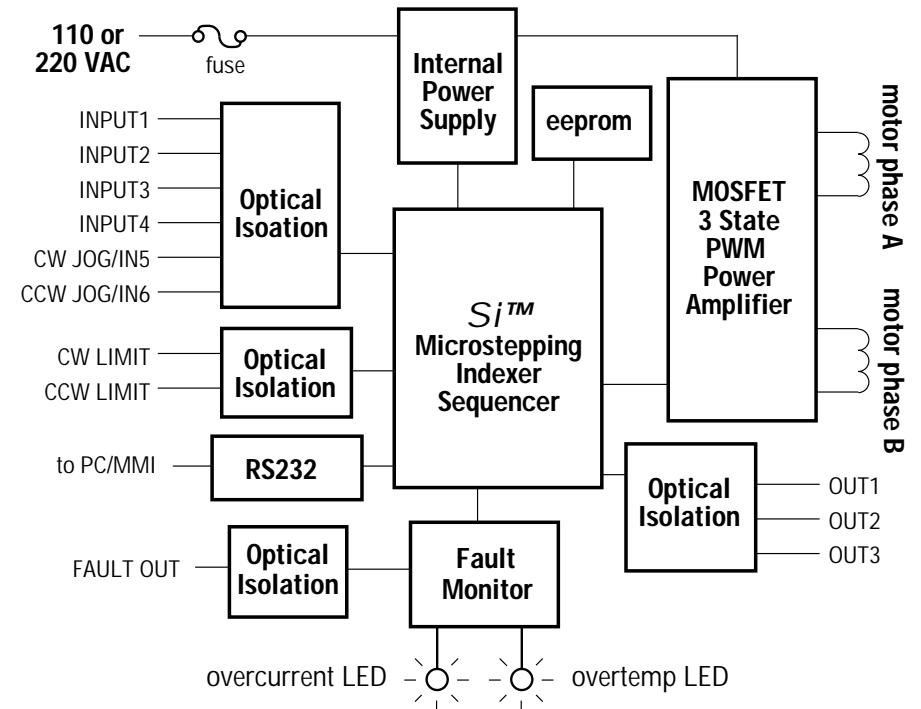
110 or
220 VAC

fuse

Internal Power Supply

eeprom

motor phase A

INPUT1
INPUT2
INPUT3
INPUT4
CW JOG/IN5
CCW JOG/IN6

Optical Isoation

MOSFET 3 State PWM Power Amplifier

motor phase B

CW LIMIT
CCW LIMIT

Optical Isolation

Si™ Microstepping Indexer Sequencer

to PC/MMI

RS232

Optical Isolation

OUT1
OUT2
OUT3

FAULT OUT

Optical Isolation

Fault Monitor

overcurrent LED

overtemp LED